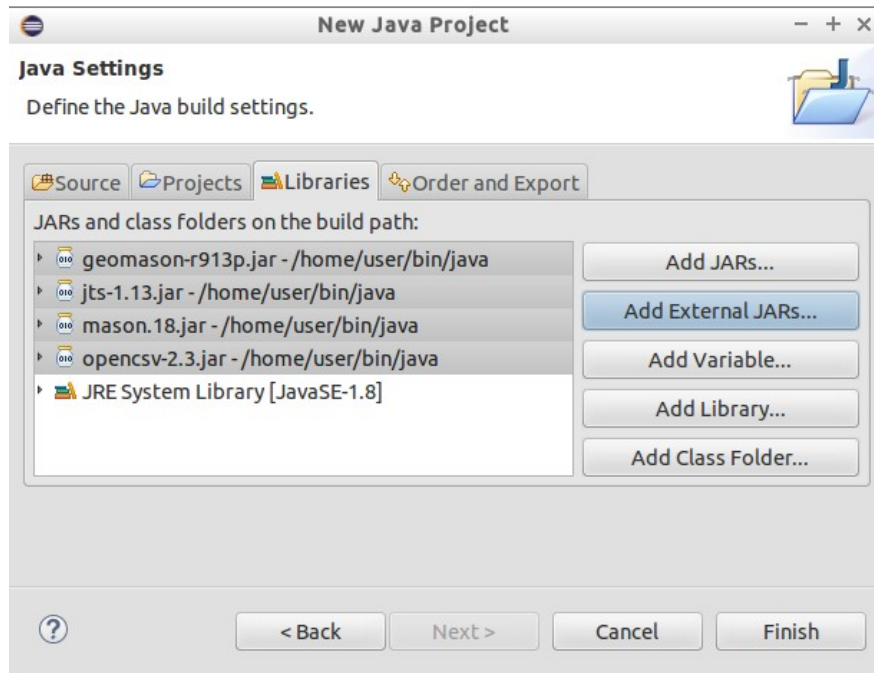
New Java Project

Java Settings

Define the Java build settings.

Source | Projects | Libraries | Order and Export

JARs and class folders on the build path:

geomason-r913p.jar - /home/user/bin/java
jts-1.13.jar - /home/user/bin/java
mason.18.jar - /home/user/bin/java
opencsv-2.3.jar - /home/user/bin/java
JRE System Library [JavaSE-1.8]

Add JARs...
Add External JARs...
Add Variable...
Add Library...
Add Class Folder...

?
< Back
Next >
Cancel
Finish